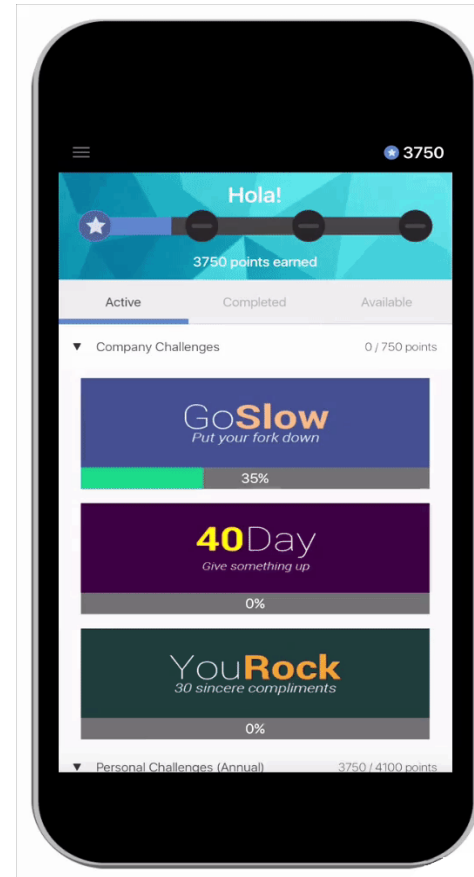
3750

Hola!

3750 points earned

Active

Completed

Available

▼ Company Challenges

0 / 750 points

GoSlow
Put your fork down

35%

40Day
Give something up

0%

YouRock
30 sincere compliments

0%

▼ Personal Challenges (Annual)

3750 / 4100 points